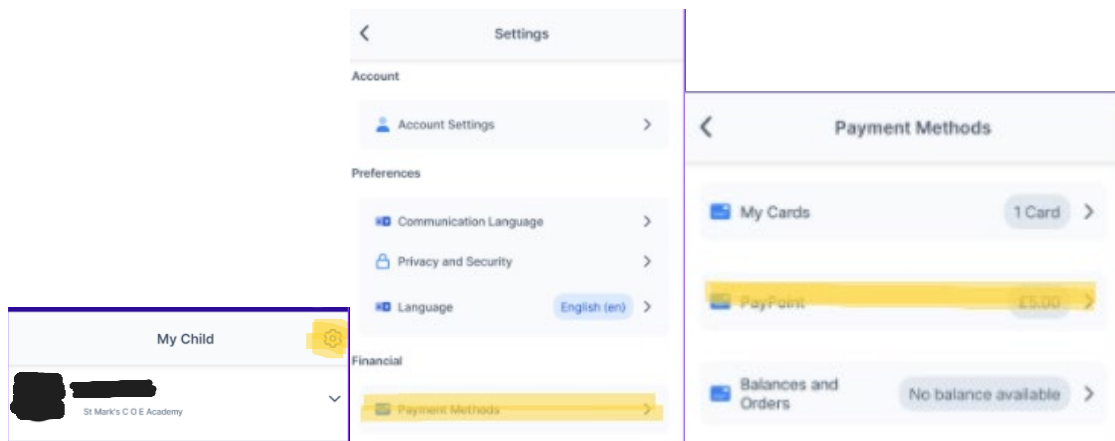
My Child

St Mark's C O E Academy

Settings

Account

Account Settings

Preferences

Communication Language

Privacy and Security

Language English (en)

Financial

Payment Methods

Payment Methods

My Cards 1 Card

PayPoint £5.00

Balances and Orders No balance available